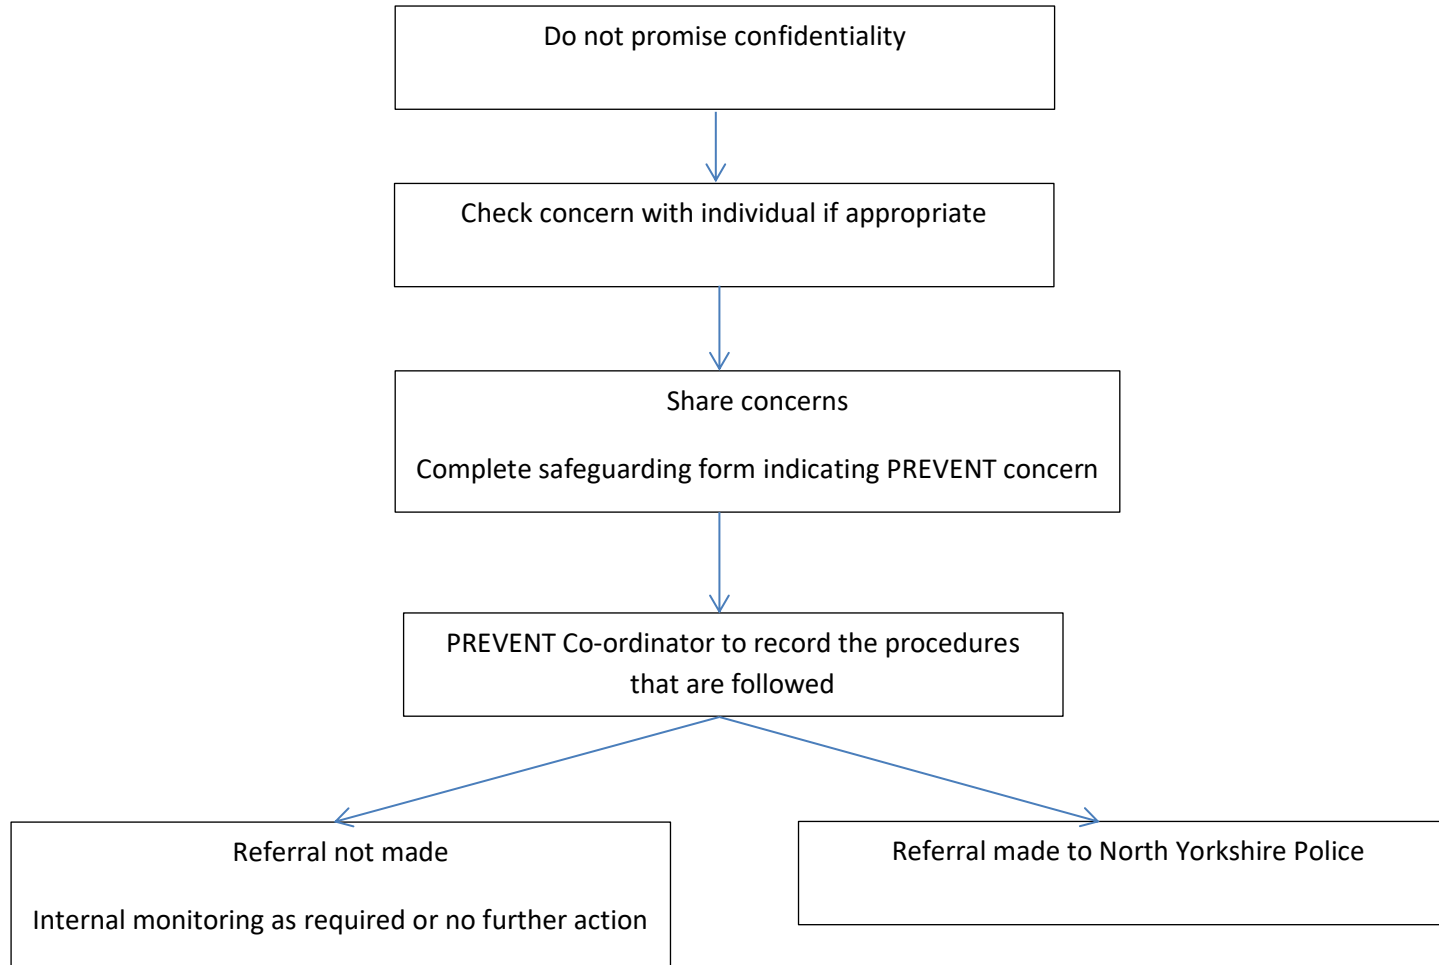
Do not promise confidentiality

Check concern with individual if appropriate

Share concerns

Complete safeguarding form indicating PREVENT concern

PREVENT Co-ordinator to record the procedures that are followed

Referral not made

Internal monitoring as required or no further action

Referral made to North Yorkshire Police